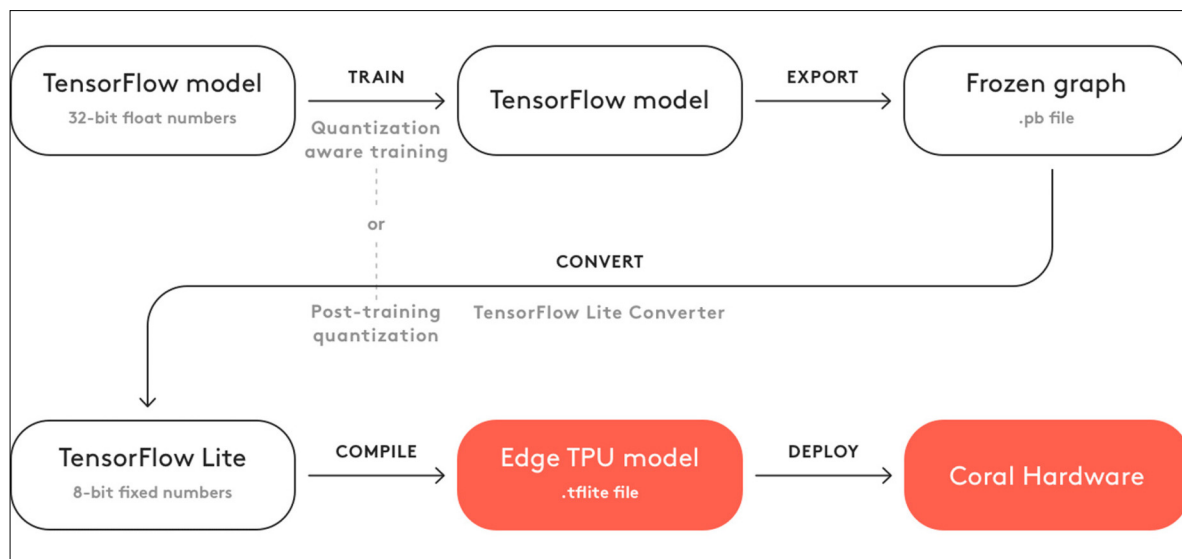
TensorFlow model
32-bit float numbers

TRAIN

Quantization aware training

TensorFlow model

EXPORT

Frozen graph
.pb file

or

CONVERT

Post-training quantization

TensorFlow Lite Converter

TensorFlow Lite
8-bit fixed numbers

COMPILE

Edge TPU model
.tflite file

DEPLOY

Coral Hardware